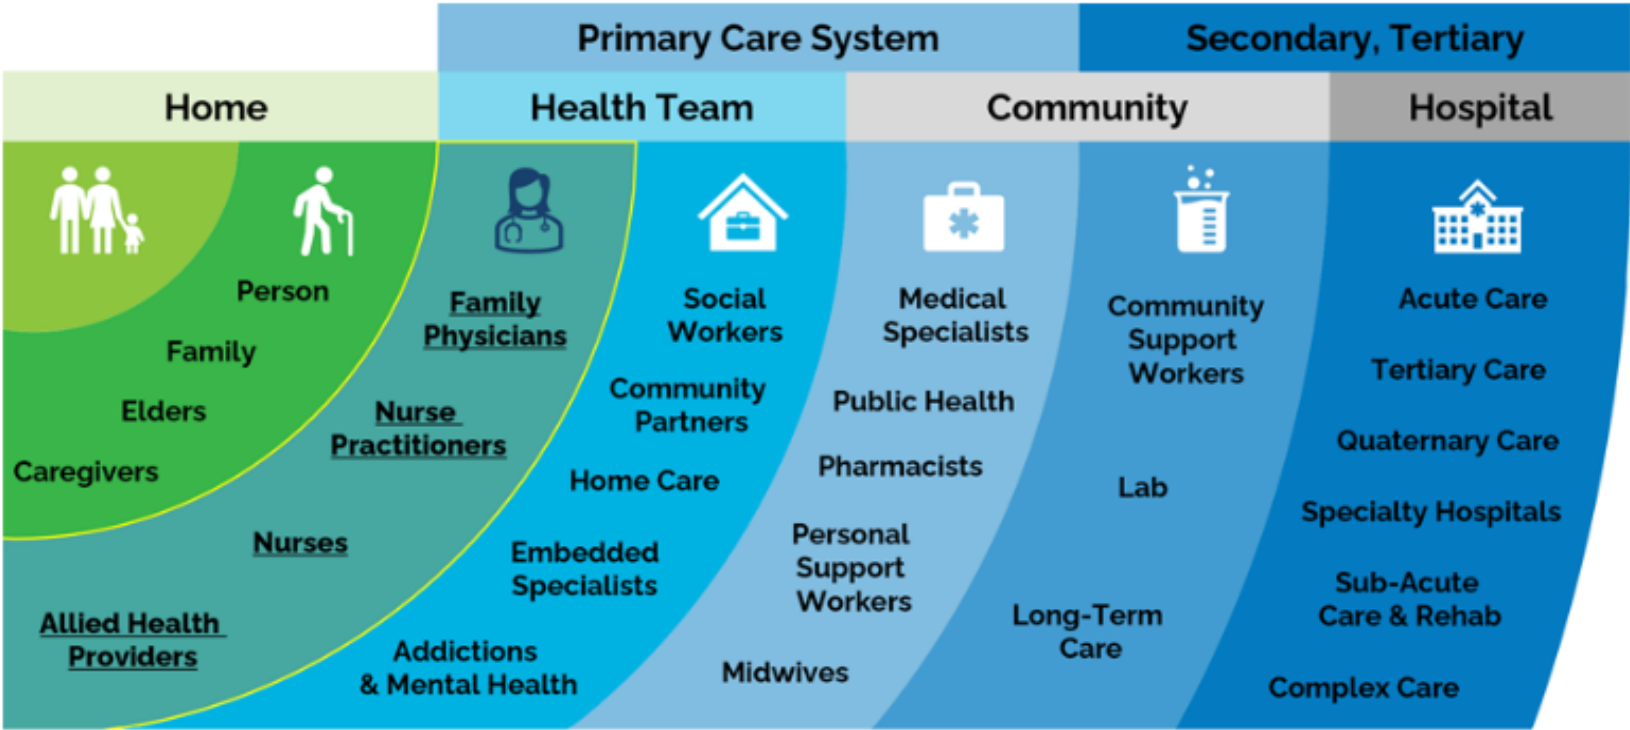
Primary Care System

Secondary, Tertiary

Home

Health Team

Community

Hospital

Person

Family

Elders

Caregivers

Family Physicians

Nurse Practitioners

Nurses

Allied Health Providers

Social Workers

Community Partners

Home Care

Embedded Specialists

Addictions & Mental Health

Medical Specialists

Public Health

Pharmacists

Personal Support Workers

Midwives

Community Support Workers

Lab

Long-Term Care

Acute Care

Tertiary Care

Quaternary Care

Specialty Hospitals

Sub-Acute Care & Rehab

Complex Care